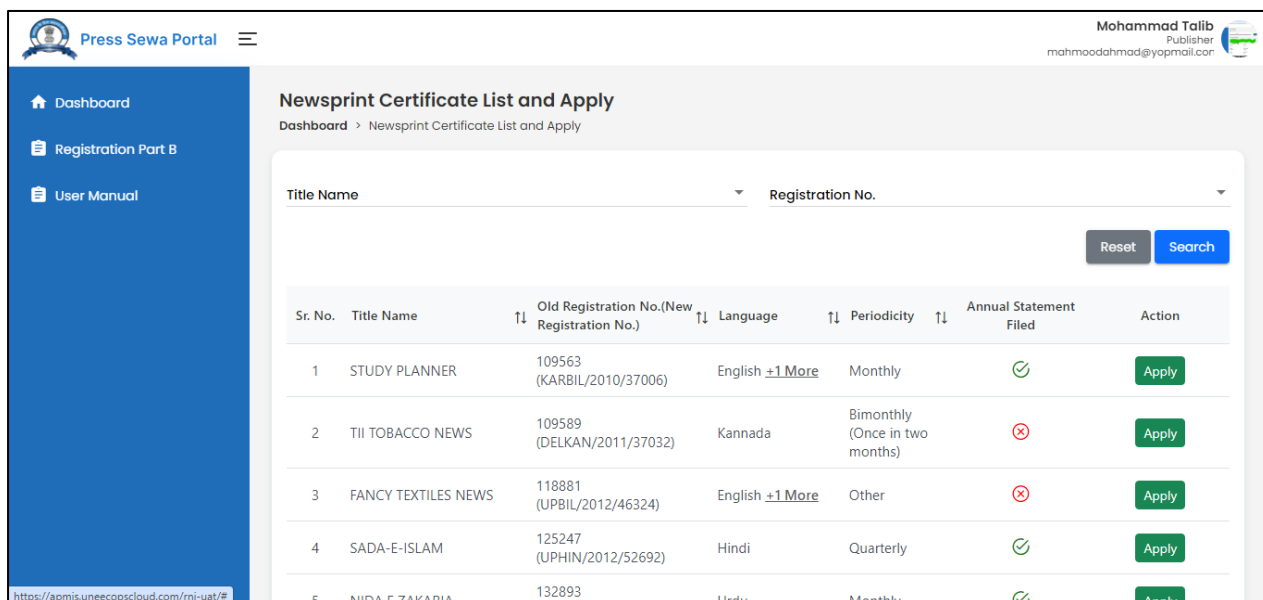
Press Sewa Portal

Mohammad Talib
Publisher
mahmoodahmad@yopmail.con

Dashboard
Registration Part B
User Manual

Newsprint Certificate List and Apply

Dashboard > Newsprint Certificate List and Apply

Title Name
Registration No.

Reset Search

| Sr. No. | Title Name | Old Registration No.(New Registration No.) | Language | Periodicity | Annual Statement Filed | Action |
|---|---|---|---|---|---|---|
| 1 | STUDY PLANNER | 109563 (KARBIL/2010/37006) | English +1 More | Monthly | ✓ | Apply |
| 2 | TII TOBACCO NEWS | 109589 (DELKAN/2011/37032) | Kannada | Bimonthly (Once in two months) | ✗ | Apply |
| 3 | FANCY TEXTILES NEWS | 118881 (UPBIL/2012/46324) | English +1 More | Other | ✗ | Apply |
| 4 | SADA-E-ISLAM | 125247 (UPHIN/2012/52692) | Hindi | Quarterly | ✓ | Apply |
| 5 | NIDA E ZAKARIA | 132893 | Urdu | Monthly | ✓ | Apply |

https://apmis.uneecopscloud.com/rni-uat/#